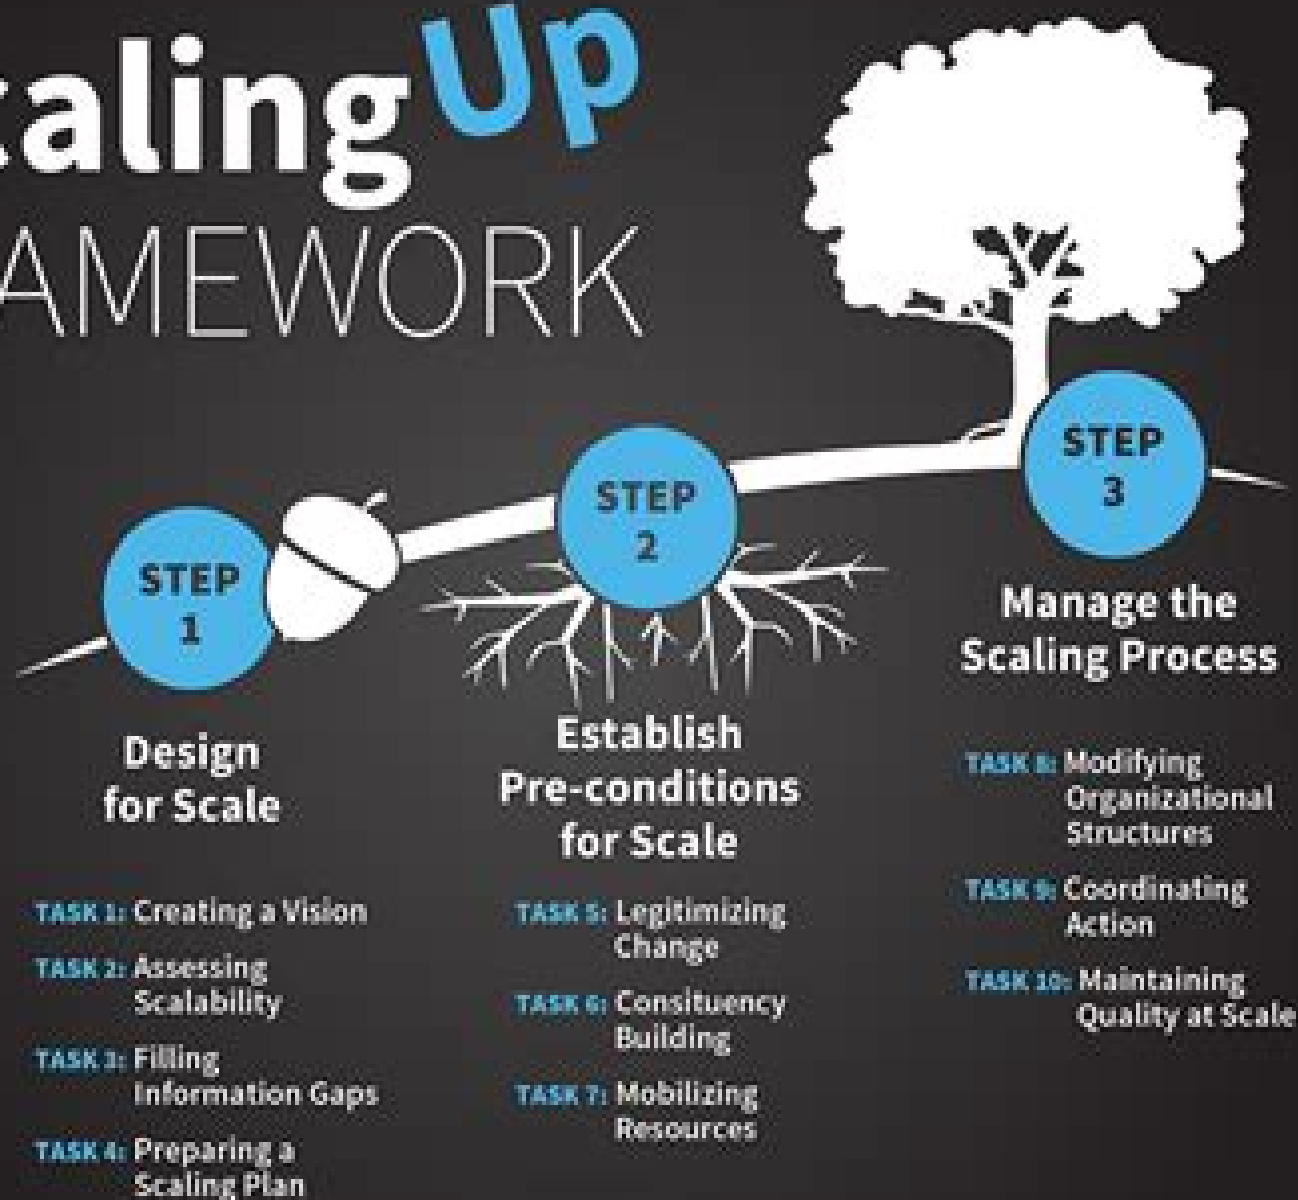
caling Up
AMEWORK

STEP 1

Design for Scale

TASK 1: Creating a Vision

TASK 2: Assessing Scalability

TASK 3: Filling Information Gaps

TASK 4: Preparing a Scaling Plan

STEP 2

Establish Pre-conditions for Scale

TASK 5: Legitimizing Change

TASK 6: Consituency Building

TASK 7: Mobilizing Resources

STEP 3

Manage the Scaling Process

TASK 8: Modifying Organizational Structures

TASK 9: Coordinating Action

TASK 10: Maintaining Quality at Scale